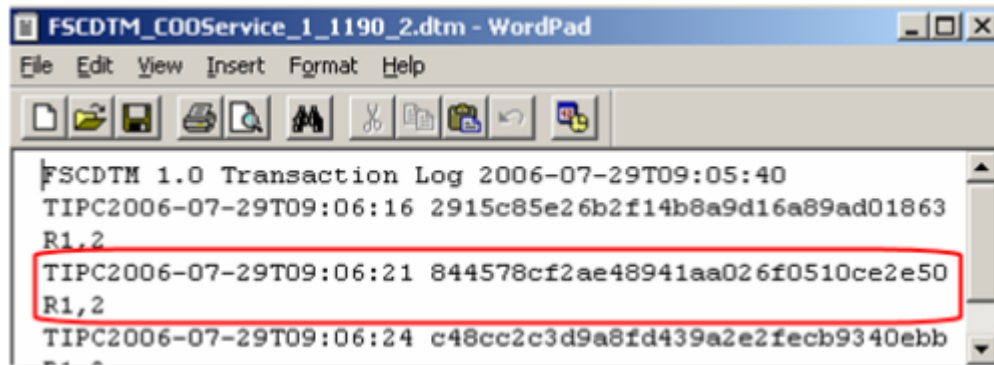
FSCDTM_COOService_1_1190_2.dtm - WordPad

File Edit View Insert Format Help

FSCDTM 1.0 Transaction Log 2006-07-29T09:05:40
TIPC2006-07-29T09:06:16 2915c85e26b2f14b8a9d16a89ad01863
R1,2
TIPC2006-07-29T09:06:21 844578cf2ae48941aa026f0510ce2e50
R1,2
TIPC2006-07-29T09:06:24 c48cc2c3d9a8fd439a2e2fecb9340ebb
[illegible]